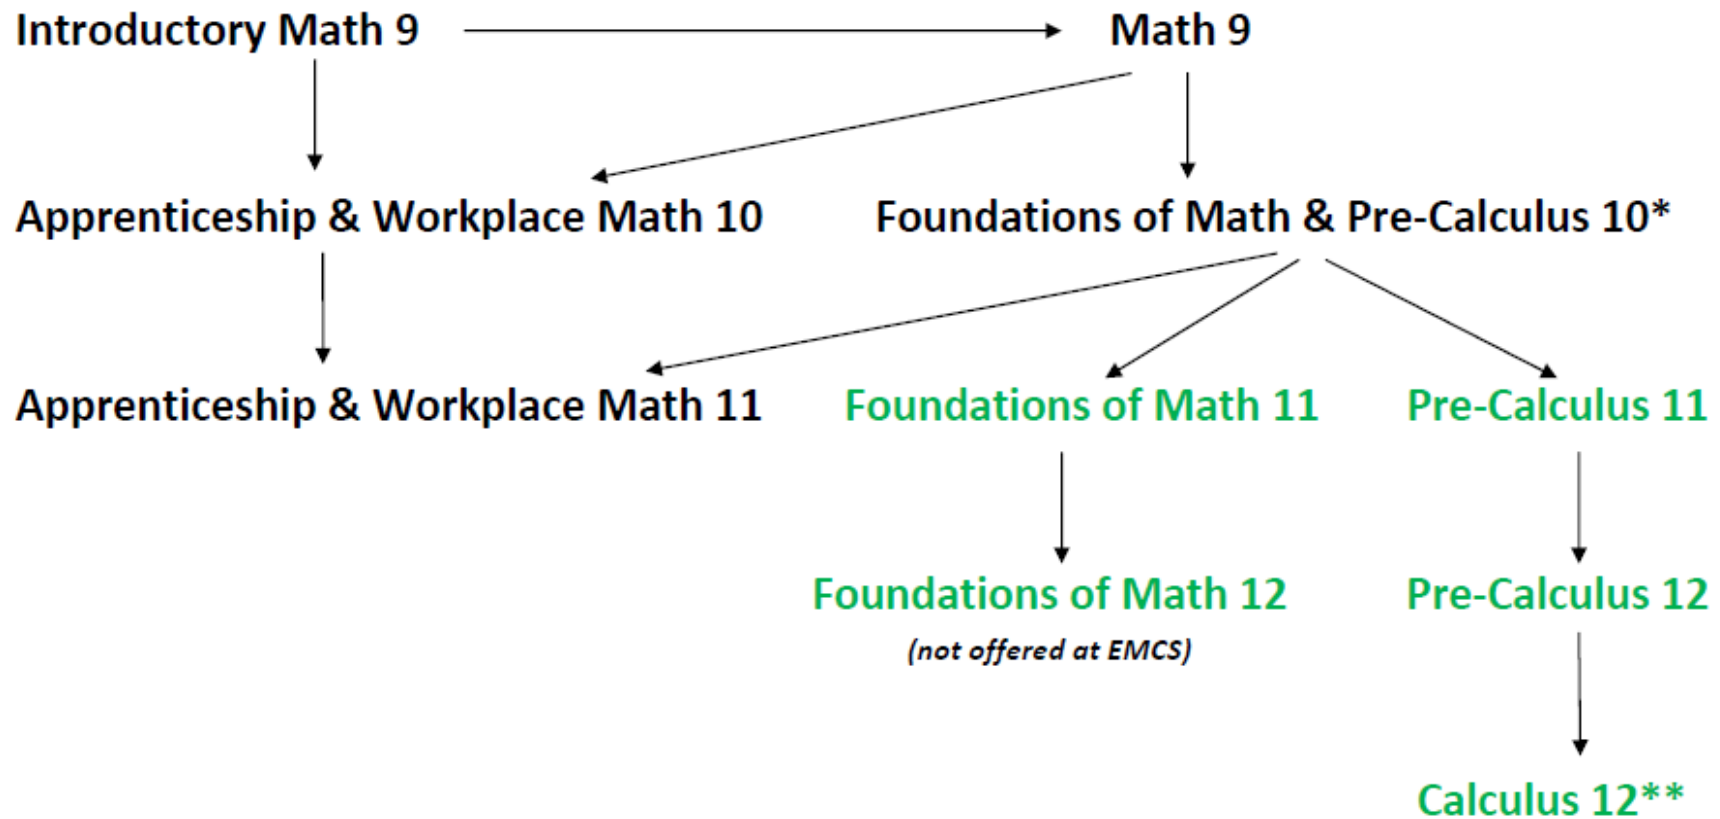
Introductory Math 9

Math 9

Apprenticeship & Workplace Math 10

Foundations of Math & Pre-Calculus 10*

Apprenticeship & Workplace Math 11

Foundations of Math 11

Pre-Calculus 11

Foundations of Math 12
(not offered at EMCS)

Pre-Calculus 12

Calculus 12**